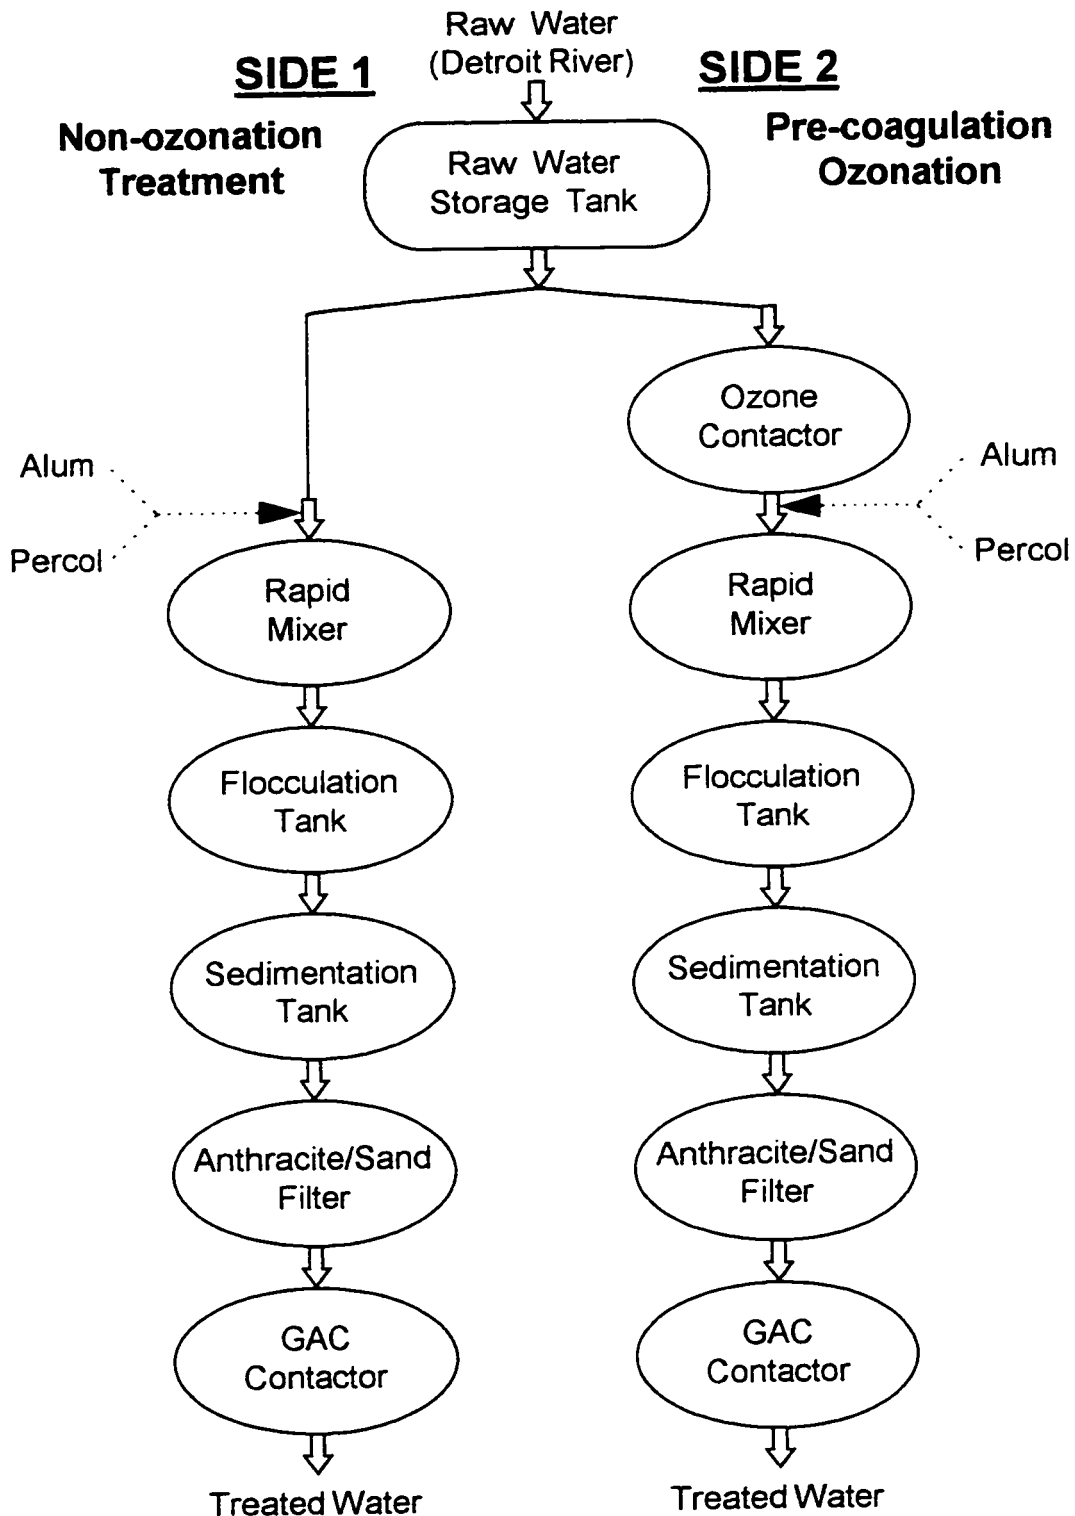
Raw Water
(Detroit River)

SIDE 1

Non-ozonation Treatment

SIDE 2

Pre-coagulation Ozonation

Raw Water Storage Tank

Ozone Contactor

Alum

Percol

Alum

Percol

Rapid Mixer

Rapid Mixer

Flocculation Tank

Flocculation Tank

Sedimentation Tank

Sedimentation Tank

Anthracite/Sand Filter

Anthracite/Sand Filter

GAC Contactor

GAC Contactor

Treated Water

Treated Water